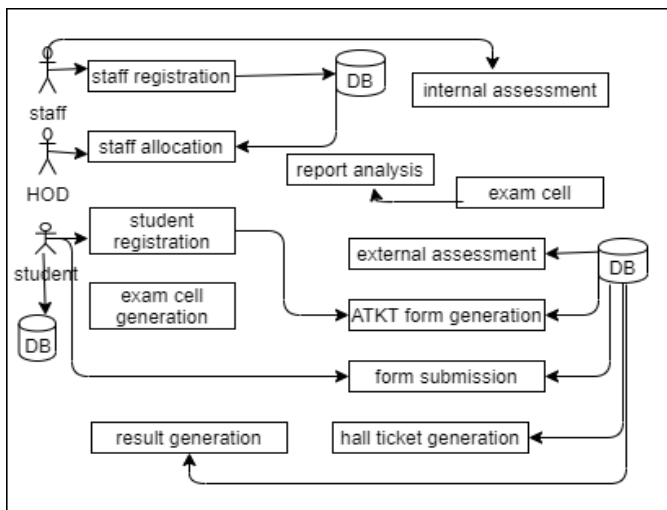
staff registration

DB

internal assessment

staff

staff allocation

HOD

report analysis

exam cell

student registration

student

external assessment

DB

exam cell generation

ATKT form generation

DB

form submission

result generation

hall ticket generation